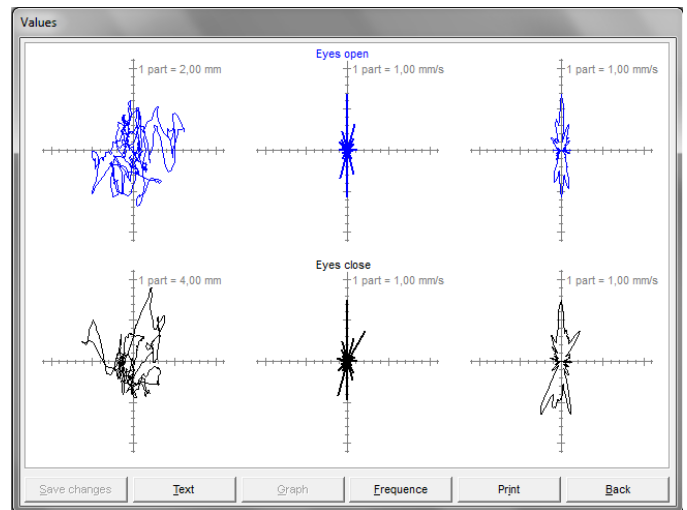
Values

Eyes open

1 part = 2,00 mm

1 part = 1,00 mm/s

1 part = 1,00 mm/s

Eyes close

1 part = 4,00 mm

1 part = 1,00 mm/s

1 part = 1,00 mm/s

Save changes | Text | Graph | Frequence | Print | Back